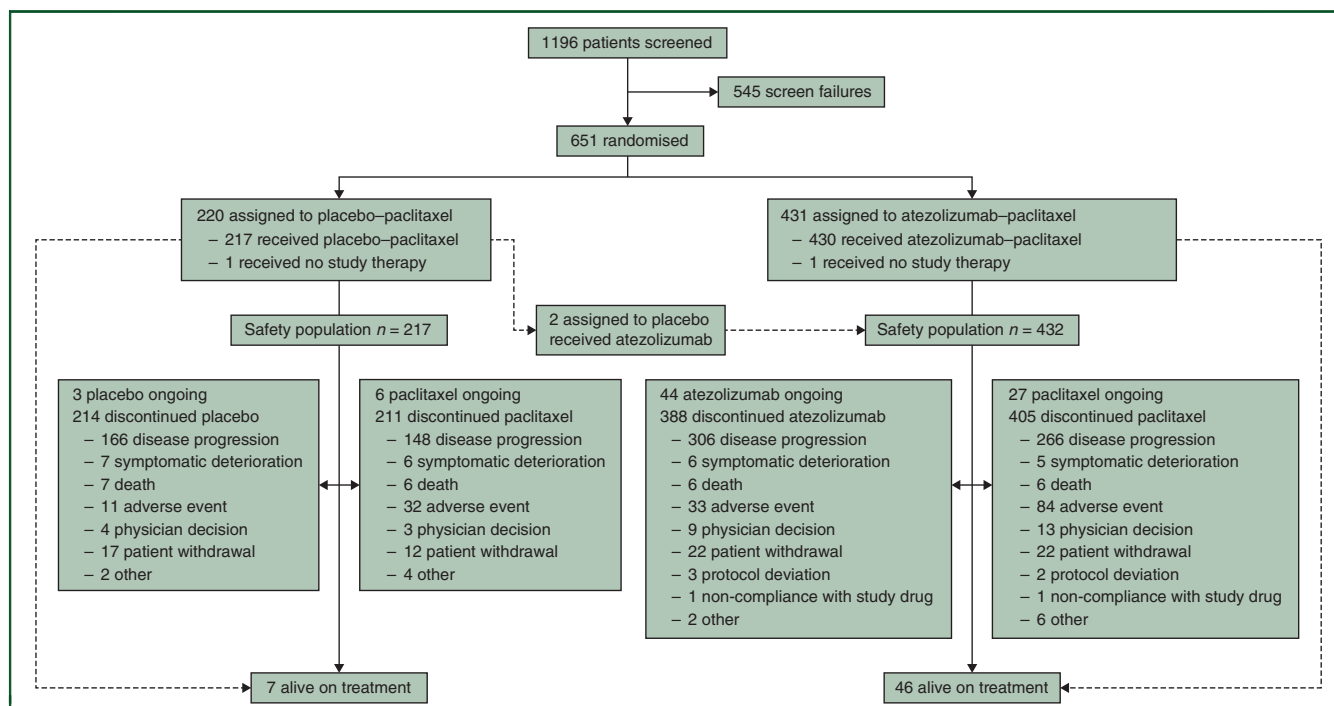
1196 patients screened

545 screen failures

651 randomised

220 assigned to placebo–paclitaxel
– 217 received placebo–paclitaxel
– 1 received no study therapy

431 assigned to atezolizumab–paclitaxel
– 430 received atezolizumab–paclitaxel
– 1 received no study therapy

Safety population $n$ = 217

2 assigned to placebo received atezolizumab

Safety population $n$ = 432

3 placebo ongoing
214 discontinued placebo
– 166 disease progression
– 7 symptomatic deterioration
– 7 death
– 11 adverse event
– 4 physician decision
– 17 patient withdrawal
– 2 other

6 paclitaxel ongoing
211 discontinued paclitaxel
– 148 disease progression
– 6 symptomatic deterioration
– 6 death
– 32 adverse event
– 3 physician decision
– 12 patient withdrawal
– 4 other

44 atezolizumab ongoing
388 discontinued atezolizumab
– 306 disease progression
– 6 symptomatic deterioration
– 6 death
– 33 adverse event
– 9 physician decision
– 22 patient withdrawal
– 3 protocol deviation
– 1 non-compliance with study drug
– 2 other

27 paclitaxel ongoing
405 discontinued paclitaxel
– 266 disease progression
– 5 symptomatic deterioration
– 6 death
– 84 adverse event
– 13 physician decision
– 22 patient withdrawal
– 2 protocol deviation
– 1 non-compliance with study drug
– 6 other

7 alive on treatment

46 alive on treatment